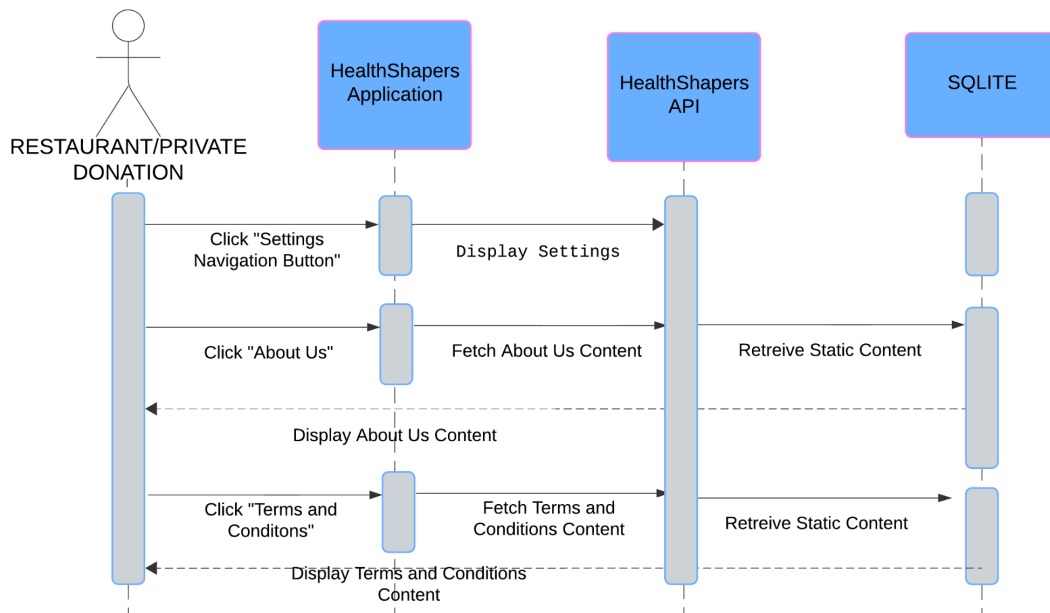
RESTAURANT/PRIVATE DONATION

HealthShapers Application

HealthShapers API

SQLITE

Click "Settings Navigation Button"

Display Settings

Click "About Us"

Fetch About Us Content

Retreive Static Content

Display About Us Content

Click "Terms and Conditons"

Fetch Terms and Conditions Content

Retreive Static Content

Display Terms and Conditions Content